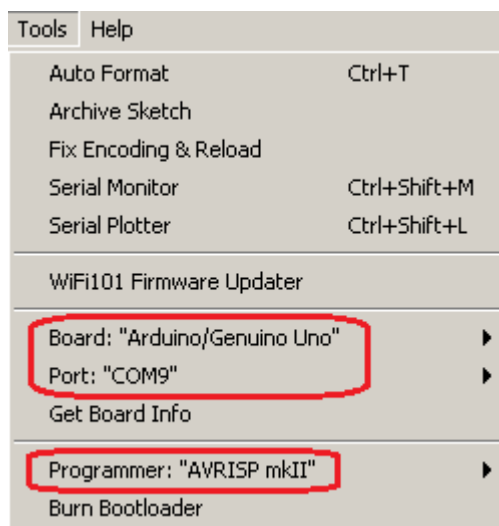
Tools Help

Auto Format Ctrl+T
Archive Sketch
Fix Encoding & Reload
Serial Monitor Ctrl+Shift+M
Serial Plotter Ctrl+Shift+L

WiFi101 Firmware Updater

Board: "Arduino/Genuino Uno"
Port: "COM9"
Get Board Info

Programmer: "AVRISP mkII"
Burn Bootloader